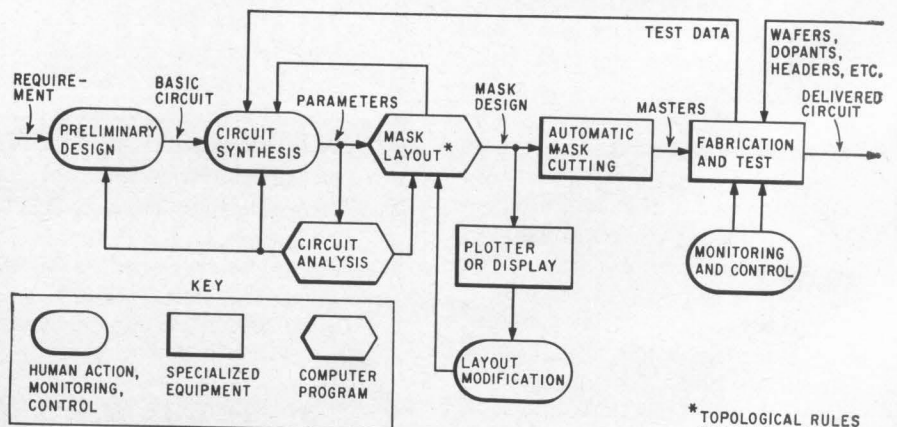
TEST DATA

WAFERS, DOPANTS, HEADERS, ETC.

REQUIREMENT

BASIC CIRCUIT

PARAMETERS

MASK DESIGN

MASTERS

DELIVERED CIRCUIT

PRELIMINARY DESIGN

CIRCUIT SYNTHESIS

MASK LAYOUT*

AUTOMATIC MASK CUTTING

FABRICATION AND TEST

CIRCUIT ANALYSIS

PLOTTER OR DISPLAY

MONITORING AND CONTROL

LAYOUT MODIFICATION

KEY

HUMAN ACTION, MONITORING, CONTROL

SPECIALIZED EQUIPMENT

COMPUTER PROGRAM

*TOPOLOGICAL RULES